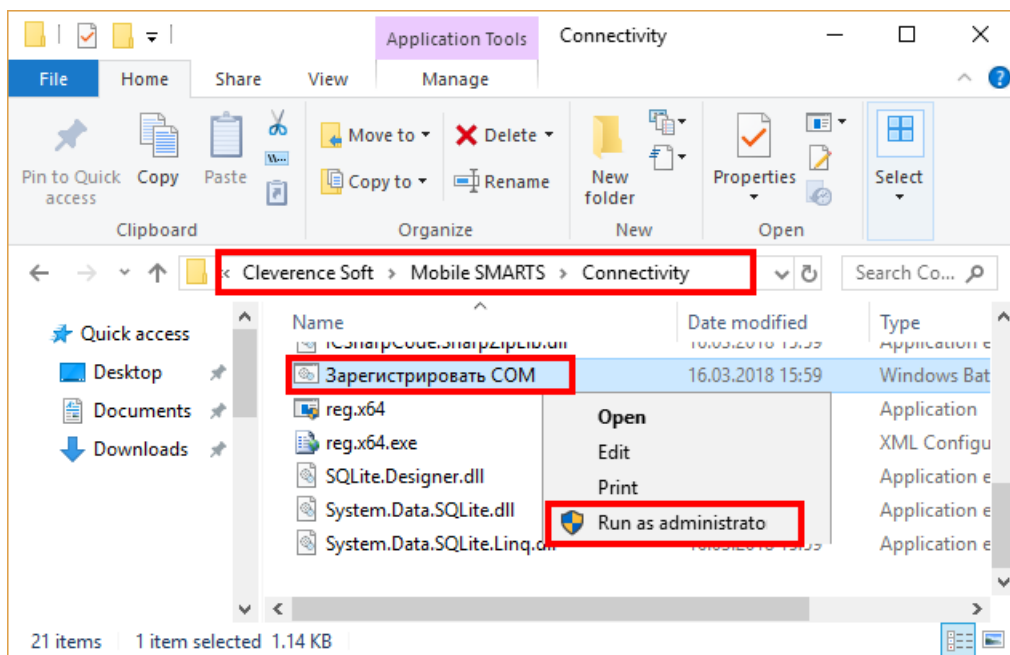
Application Tools
Connectivity
File
Home
Share
View
Manage

Pin to Quick access
Copy
Paste
Clipboard

Move to
Copy to
Delete
Rename
Organize

New folder
New

Properties
Open

Select

« Cleverence Soft › Mobile SMARTS › Connectivity
Search Co...

Quick access
Desktop
Documents
Downloads

| Name | Date modified | Type |
|---|---|---|
| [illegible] | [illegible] | Application e |
| Зарегистрировать COM | 16.03.2018 15:59 | Windows Bat |
| reg.x64 | | Application |
| reg.x64.exe | | XML Configu |
| SQLite.Designer.dll | | Application e |
| System.Data.SQLite.dll | | Application e |
| System.Data.SQLite.Linq.dll | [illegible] | Application e |

Open
Edit
Print
Run as administrato

21 items
1 item selected 1.14 KB